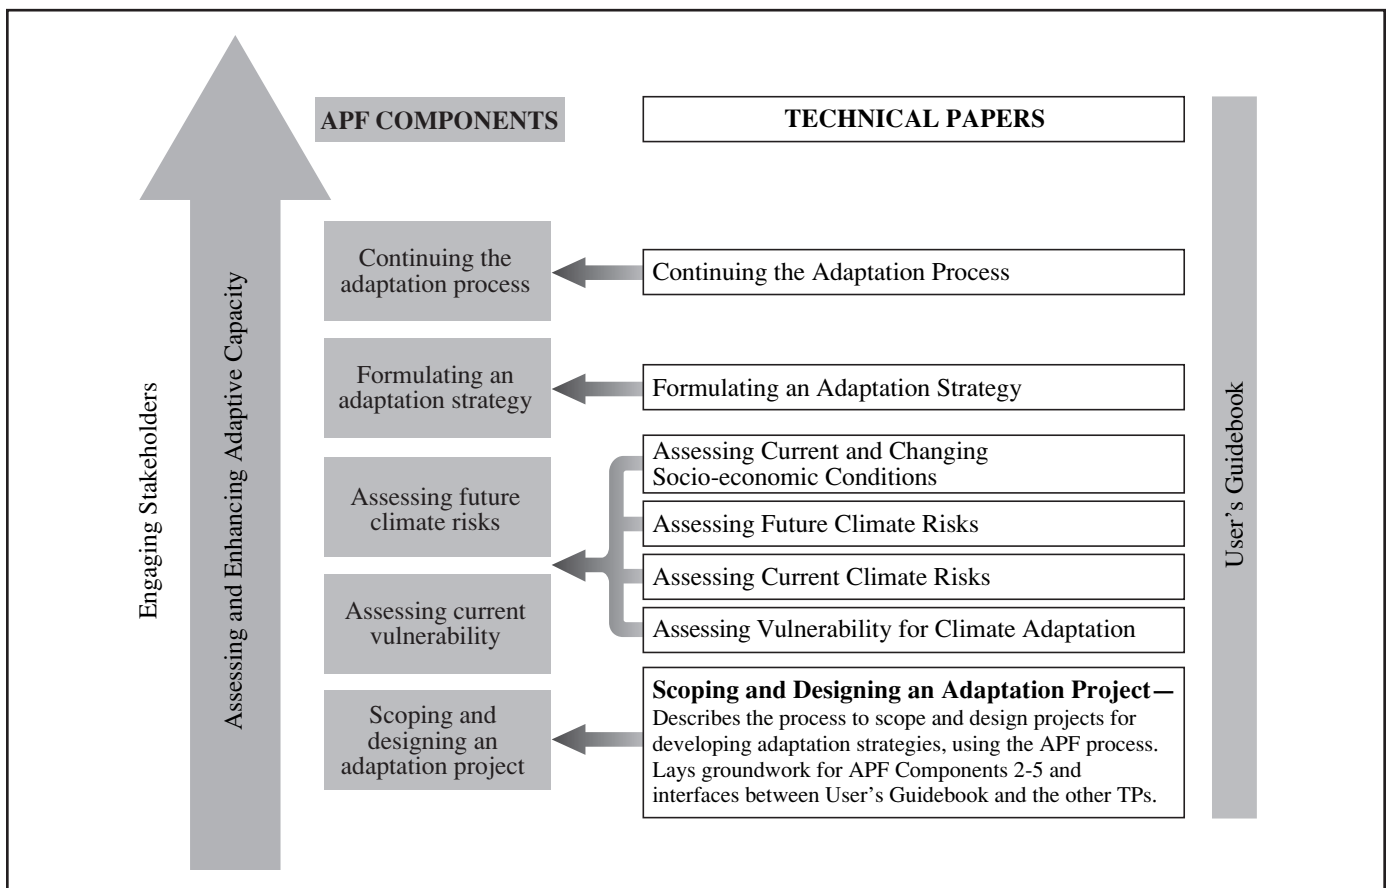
Engaging Stakeholders

Assessing and Enhancing Adaptive Capacity

APF COMPONENTS

TECHNICAL PAPERS

User's Guidebook

Continuing the adaptation process

Continuing the Adaptation Process

Formulating an adaptation strategy

Formulating an Adaptation Strategy

Assessing future climate risks

Assessing current vulnerability

Assessing Current and Changing Socio-economic Conditions

Assessing Future Climate Risks

Assessing Current Climate Risks

Assessing Vulnerability for Climate Adaptation

Scoping and designing an adaptation project

**Scoping and Designing an Adaptation Project—** Describes the process to scope and design projects for developing adaptation strategies, using the APF process. Lays groundwork for APF Components 2-5 and interfaces between User's Guidebook and the other TPs.